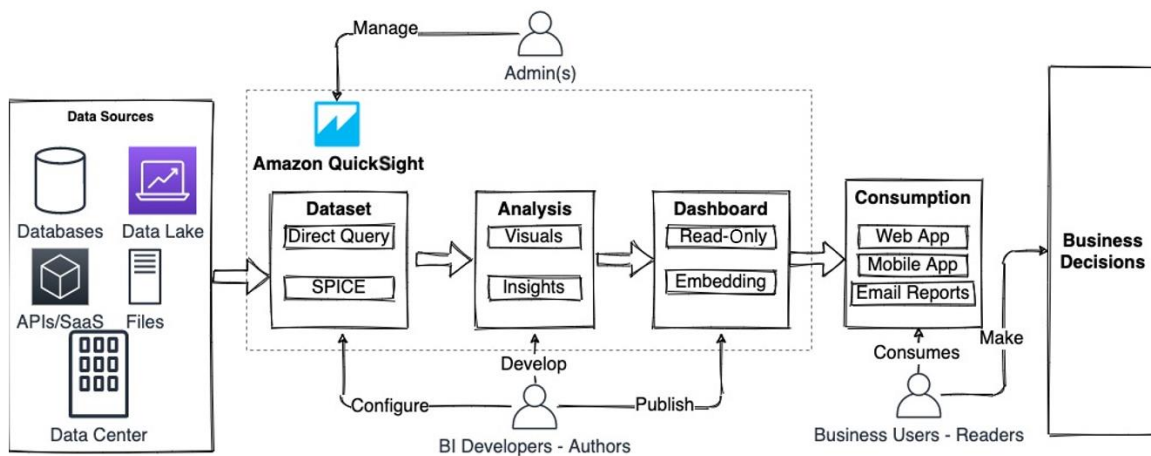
Manage

Admin(s)

Data Sources

Databases

Data Lake

APIs/SaaS

Files

Data Center

Amazon QuickSight

Dataset

Direct Query

SPICE

Analysis

Visuals

Insights

Dashboard

Read-Only

Embedding

Consumption

Web App

Mobile App

Email Reports

Business Decisions

Develop

Configure

Publish

BI Developers - Authors

Consumes

Make

Business Users - Readers